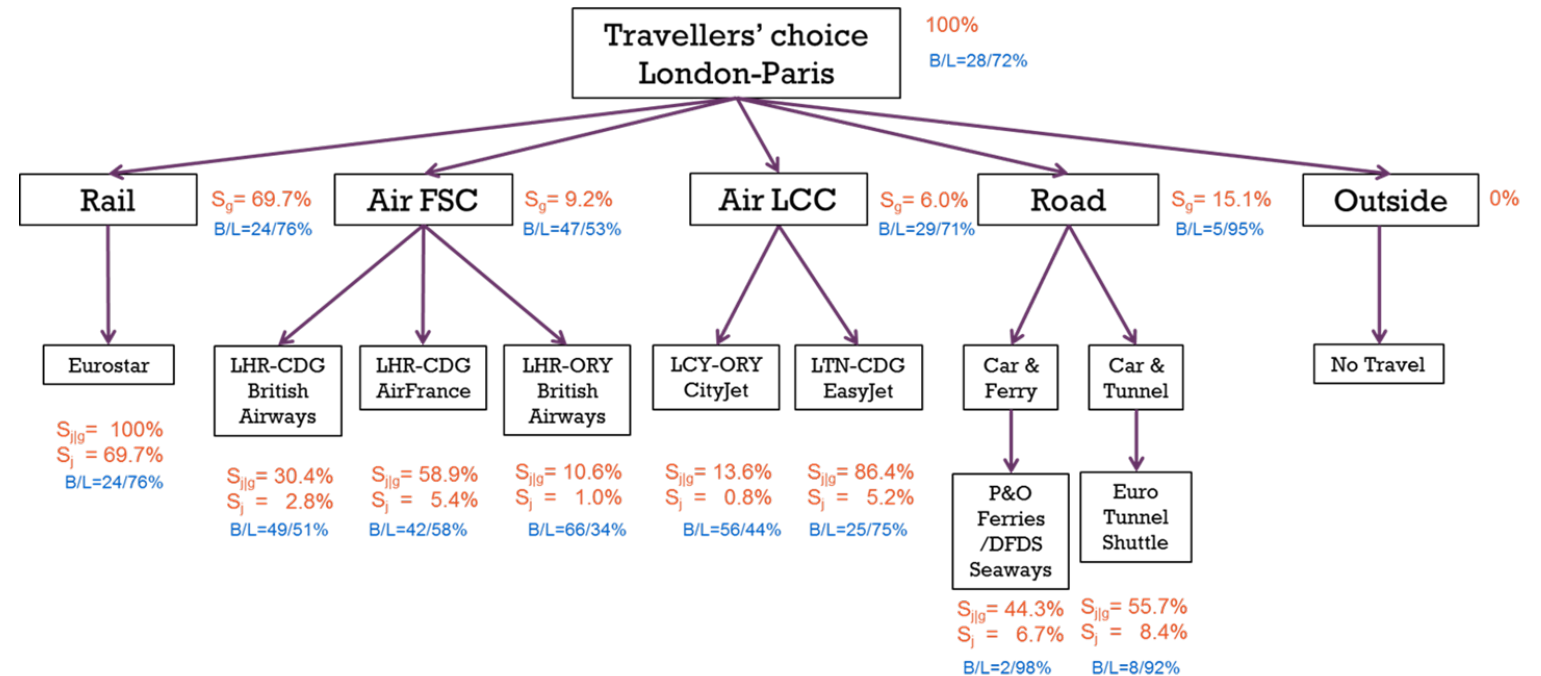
Travellers' choice London-Paris
100%
B/L=28/72%

Rail
$S_g$= 69.7%
B/L=24/76%

Air FSC
$S_g$= 9.2%
B/L=47/53%

Air LCC
$S_g$= 6.0%
B/L=29/71%

Road
$S_g$= 15.1%
B/L=5/95%

Outside
0%

Eurostar
$S_{j|g}$= 100%
$S_j$ = 69.7%
B/L=24/76%

LHR-CDG British Airways
$S_{j|g}$= 30.4%
$S_j$ = 2.8%
B/L=49/51%

LHR-CDG AirFrance
$S_{j|g}$= 58.9%
$S_j$ = 5.4%
B/L=42/58%

LHR-ORY British Airways
$S_{j|g}$= 10.6%
$S_j$ = 1.0%
B/L=66/34%

LCY-ORY CityJet
$S_{j|g}$= 13.6%
$S_j$ = 0.8%
B/L=56/44%

LTN-CDG EasyJet
$S_{j|g}$= 86.4%
$S_j$ = 5.2%
B/L=25/75%

Car & Ferry

Car & Tunnel

No Travel

P&O Ferries /DFDS Seaways
$S_{j|g}$= 44.3%
$S_j$ = 6.7%
B/L=2/98%

Euro Tunnel Shuttle
$S_{j|g}$= 55.7%
$S_j$ = 8.4%
B/L=8/92%